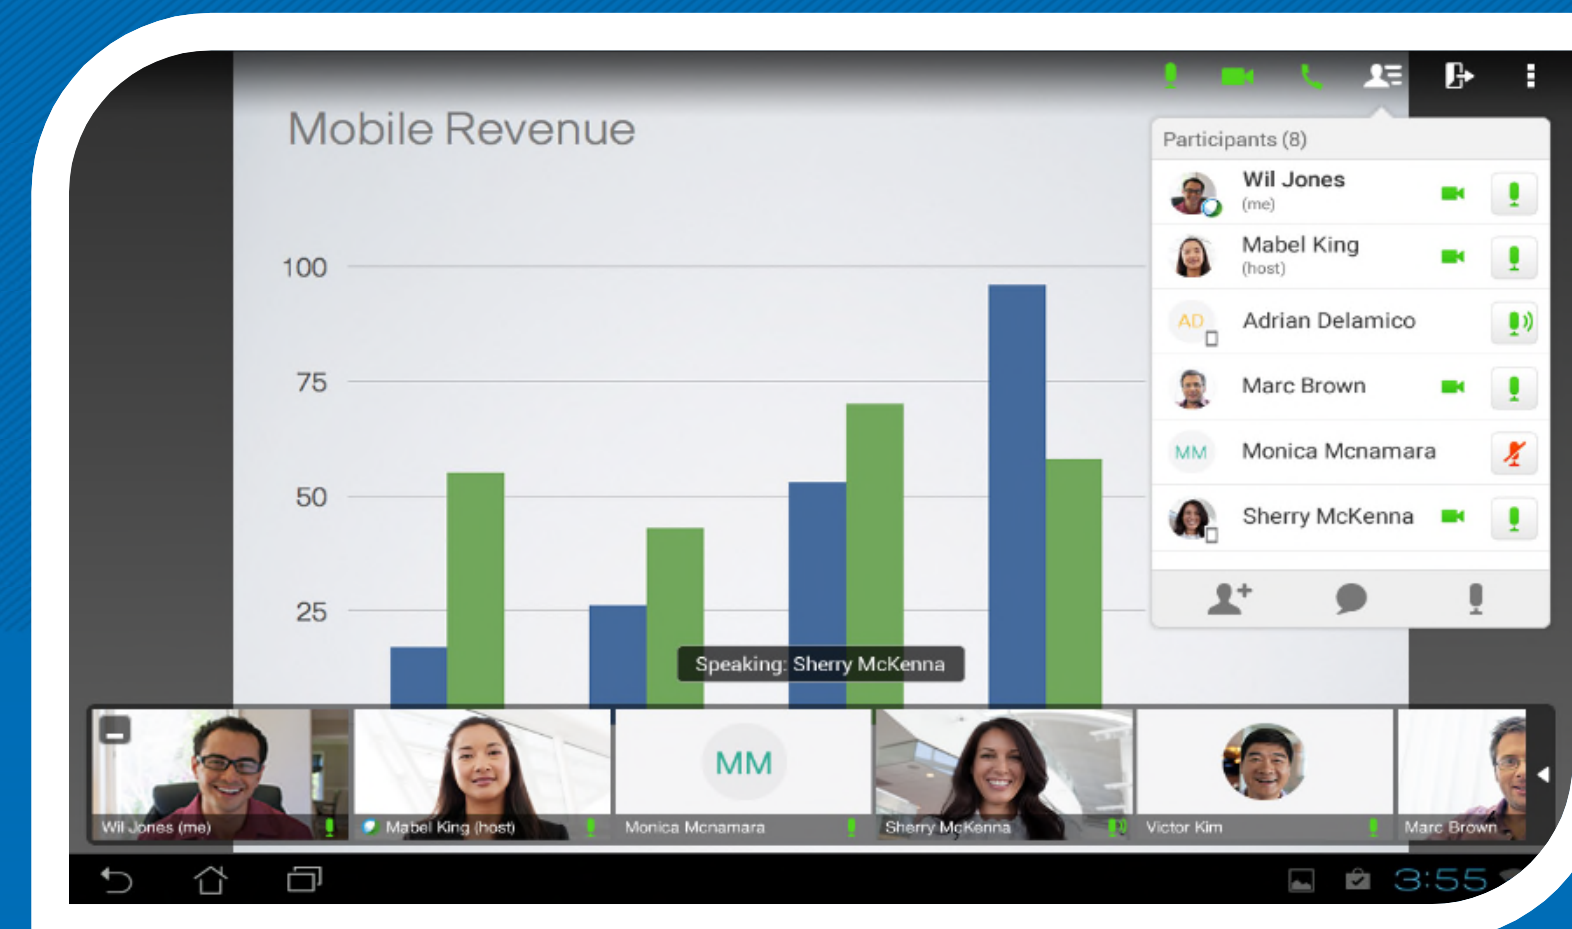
Mobile Revenue

100

75

50

25

Speaking: Sherry McKenna

Participants (8)

Wil Jones
(me)

Mabel King
(host)

AD
Adrian Delamico

Marc Brown

MM
Monica Mcnamara

Sherry McKenna

MM

Wil Jones (me)

Mabel King (host)

Monica Mcnamara

Sherry McKenna

Victor Kim

Marc Brown

3:55